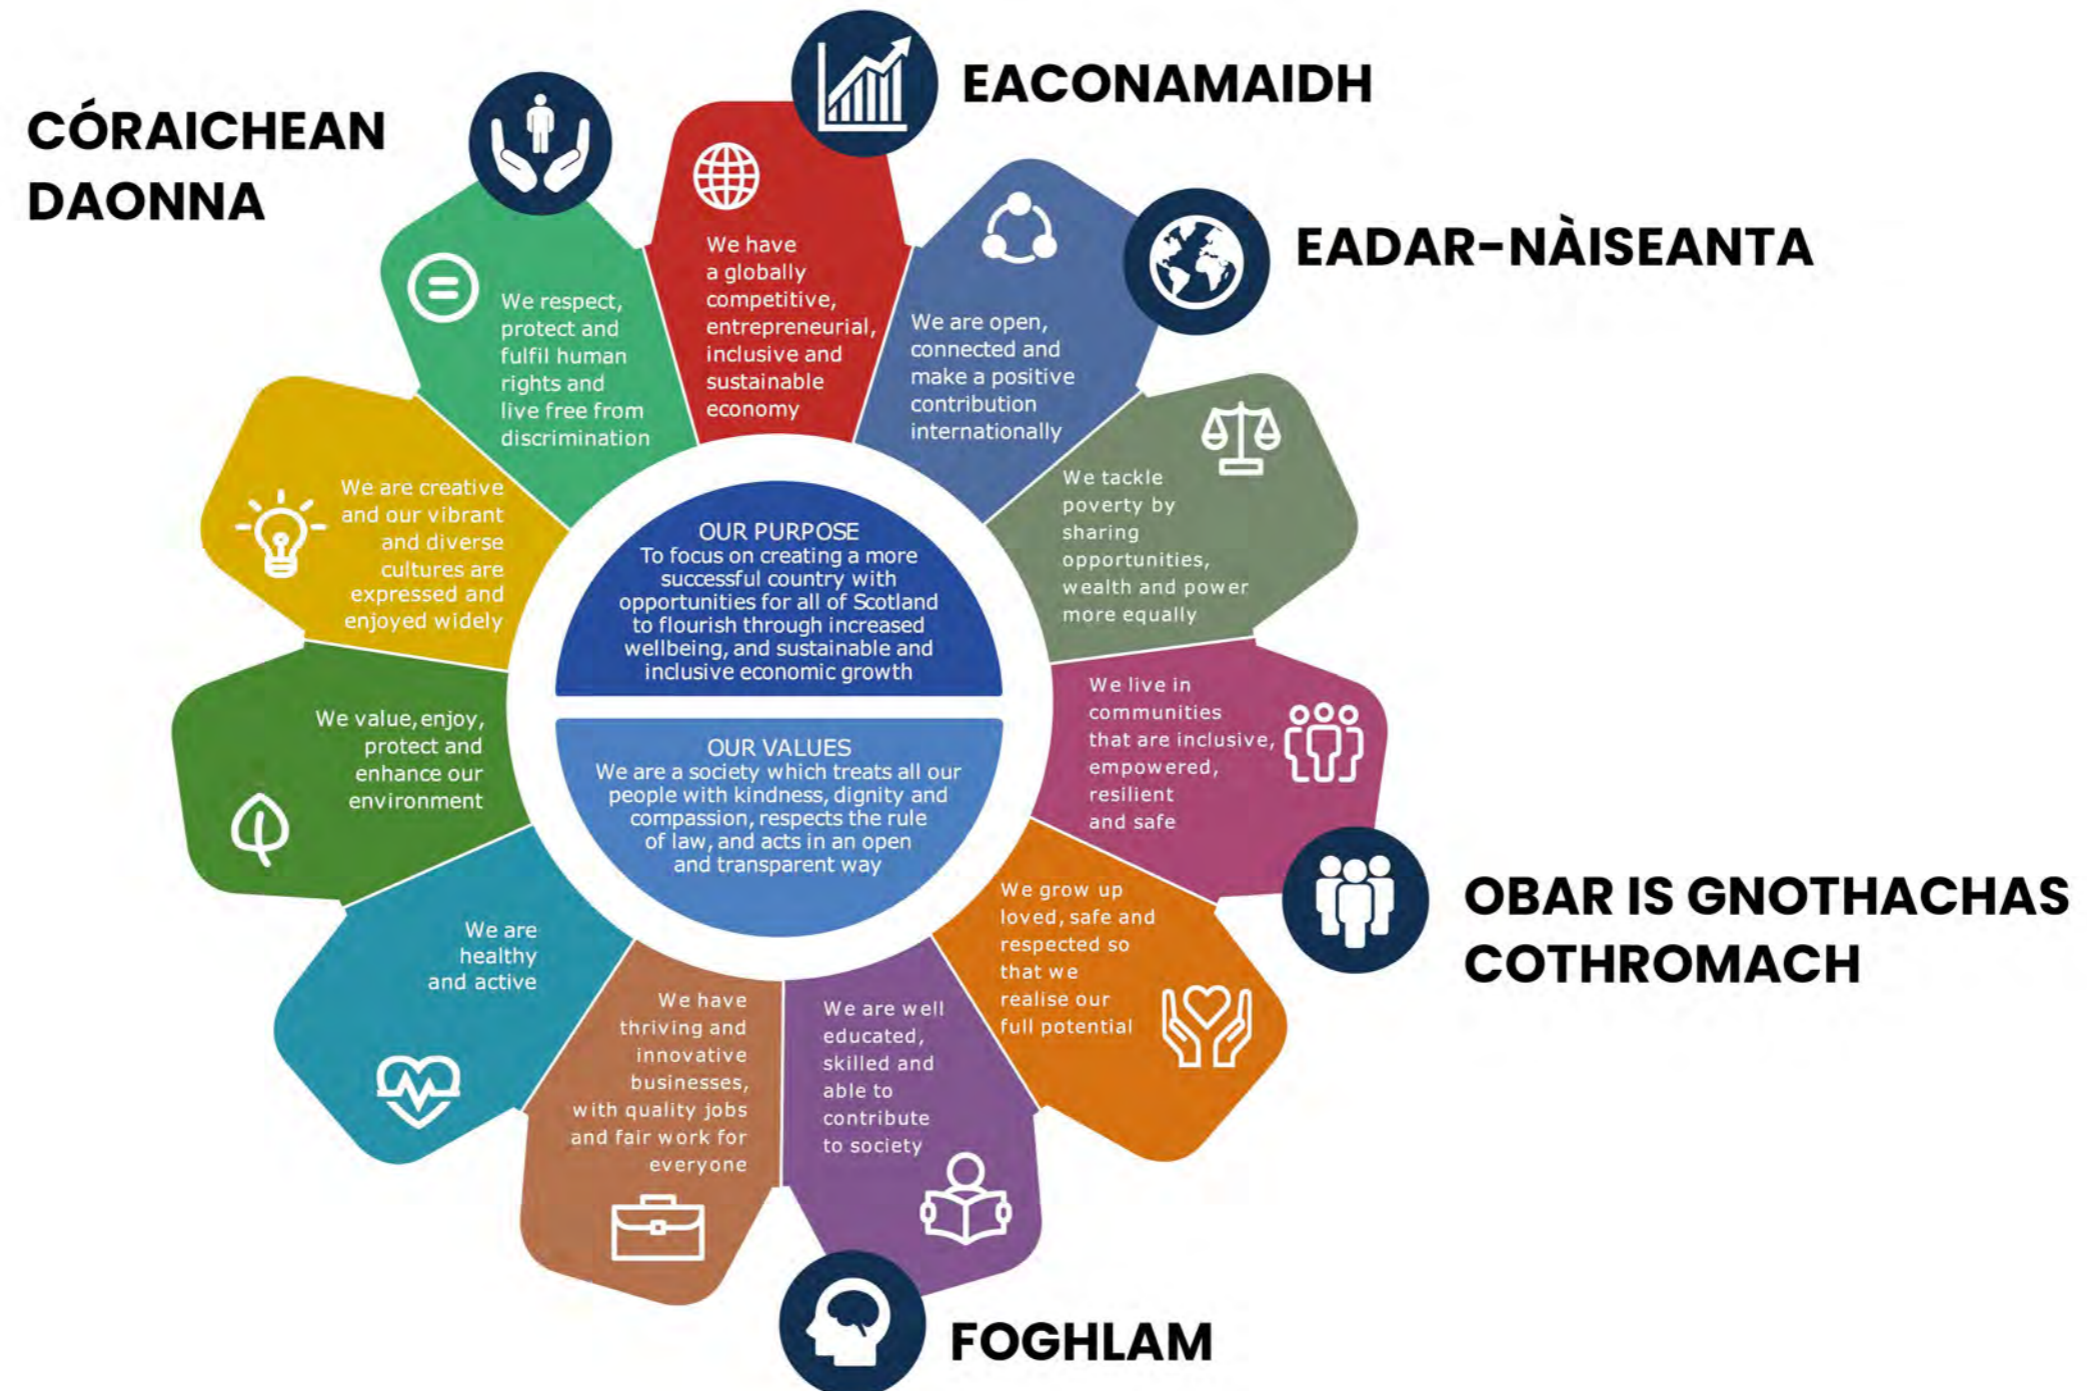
CÓRAICHEAN DAONNA

EACONAMAIDH

EADAR-NÀISEANTA

We respect, protect and fulfil human rights and live free from discrimination

We have a globally competitive, entrepreneurial, inclusive and sustainable economy

We are open, connected and make a positive contribution internationally

We are creative and our vibrant and diverse cultures are expressed and enjoyed widely

We tackle poverty by sharing opportunities, wealth and power more equally

OUR PURPOSE
To focus on creating a more successful country with opportunities for all of Scotland to flourish through increased wellbeing, and sustainable and inclusive economic growth

OUR VALUES
We are a society which treats all our people with kindness, dignity and compassion, respects the rule of law, and acts in an open and transparent way

We value, enjoy, protect and enhance our environment

We live in communities that are inclusive, empowered, resilient and safe

OBAR IS GNOTHACHAS COTHROMACH

We are healthy and active

We grow up loved, safe and respected so that we realise our full potential

We have thriving and innovative businesses, with quality jobs and fair work for everyone

We are well educated, skilled and able to contribute to society

FOGHLAM